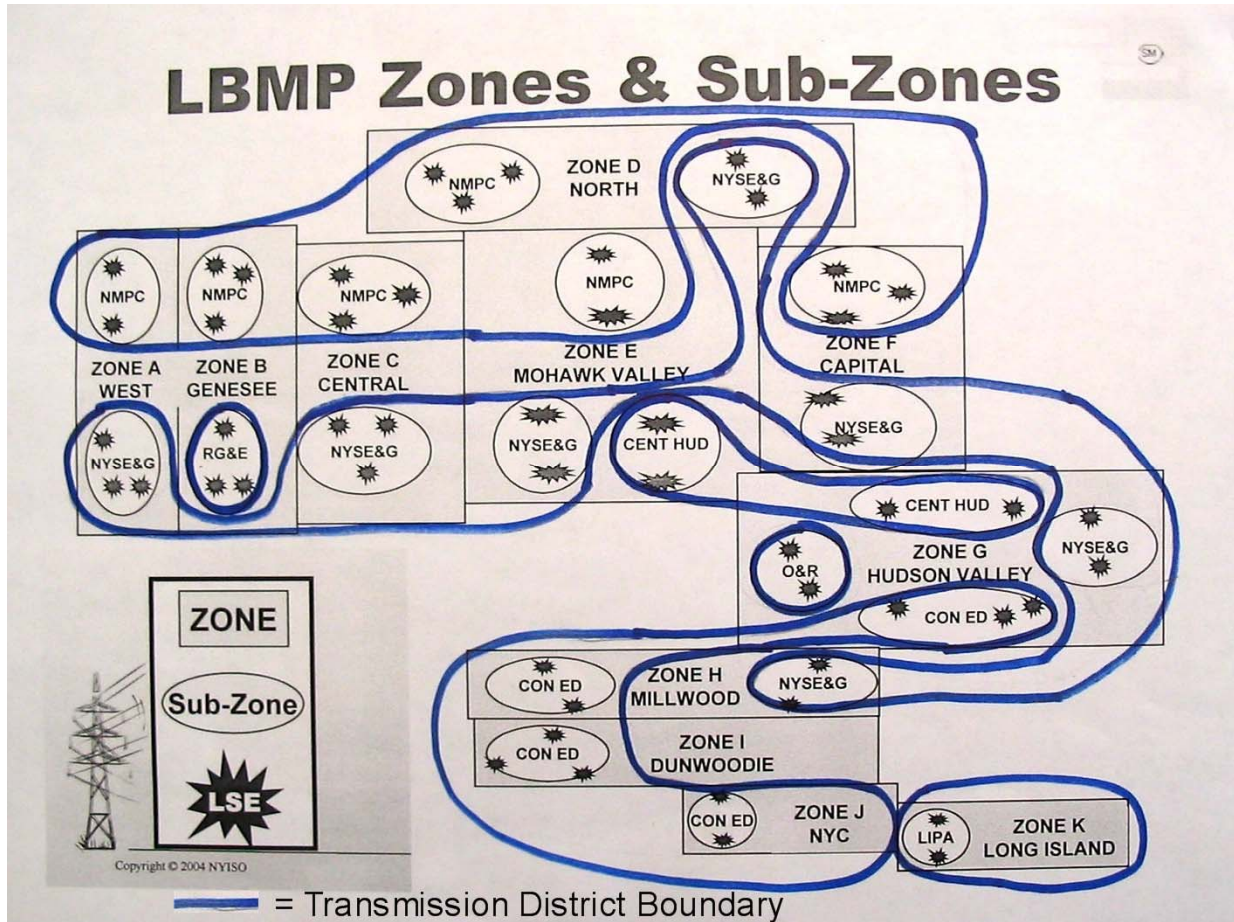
LBMP Zones & Sub-Zones

SM

NMPC

ZONE D
NORTH

NYSE&G

NMPC

NMPC

NMPC

NMPC

NMPC

ZONE A
WEST

ZONE B
GENESEE

ZONE C
CENTRAL

ZONE E
MOHAWK VALLEY

ZONE F
CAPITAL

NYSE&G

RG&E

NYSE&G

NYSE&G

CENT HUD

NYSE&G

CENT HUD

NYSE&G

O&R

ZONE G
HUDSON VALLEY

CON ED

CON ED

ZONE H
MILLWOOD

NYSE&G

CON ED

ZONE I
DUNWOODIE

CON ED

ZONE J
NYC

LIPA

ZONE K
LONG ISLAND

ZONE

Sub-Zone

LSE

Copyright © 2004 NYISO

= Transmission District Boundary